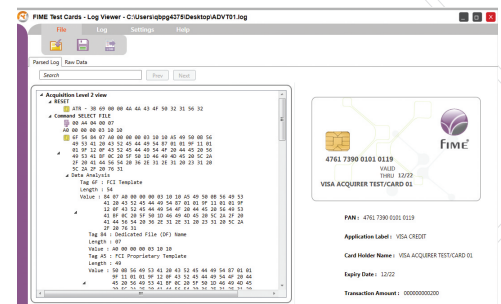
FIME Test Cards - Log Viewer - C:\Users\qbpg4378\Desktop\ADVT01.log

File Log Settings Help

Parsed Log Raw Data

Search

Prev Next

Acquisition Level 2 view
RESET
ATR - 3B 69 00 00 4A 4A 43 4F 50 32 31 56 32
Command SELECT FILE
00 A4 04 00 07
A0 00 00 00 03 10 10
6F 50 84 07 A0 00 00 00 03 10 10 A5 49 50 0B 56
49 53 41 20 43 52 45 44 49 54 87 01 01 9F 11 01
01 9F 12 0F 43 52 45 44 49 54 4F 20 44 45 20 56
49 53 41 BF 0C 20 5F 50 1D 46 49 4D 45 20 5C 2A
2F 20 41 44 56 54 20 36 2E 31 2E 31 20 23 31 20
5C 2A 2F 20 76 31
Data Analysis
Tag 6F : FCI Template
Length : 50
Value : 84 07 A0 00 00 00 03 10 10 A5 49 50 0B 56 49 53
41 20 43 52 45 44 49 54 87 01 01 9F 11 01 01 9F
12 0F 43 52 45 44 49 54 4F 20 44 45 20 56 49 53
41 BF 0C 20 5F 50 1D 46 49 4D 45 20 5C 2A 2F 20
41 44 56 54 20 36 2E 31 2E 31 20 23 31 20 5C 2A
2F 20 76 31
Tag 84 : Dedicated File (DF) Name
Length : 07
Value : A0 00 00 00 03 10 10
Tag A5 : FCI Proprietary Template
Length : 49
Value : 50 0B 56 49 53 41 20 43 52 45 44 49 54 87 01 01
9F 11 01 01 9F 12 0F 43 52 45 44 49 54 4F 20 44
45 20 56 49 53 41 BF 0C 20 5F 50 1D 46 49 4D 45
20 5C 2A 2F 20 41 44 56 54 20 36 2E 31 2E 31 20

4761 7390 0101 0119
VALID THRU 12/22
VISA ACQUIRER TEST/CARD 01
FIME

PAN : 4761 7390 0101 0119

Application Label : VISA CREDIT

Card Holder Name : VISA ACQUIRER TEST/CARD 01

Expiry Date : 12/22

Transaction Amount : 000000000200